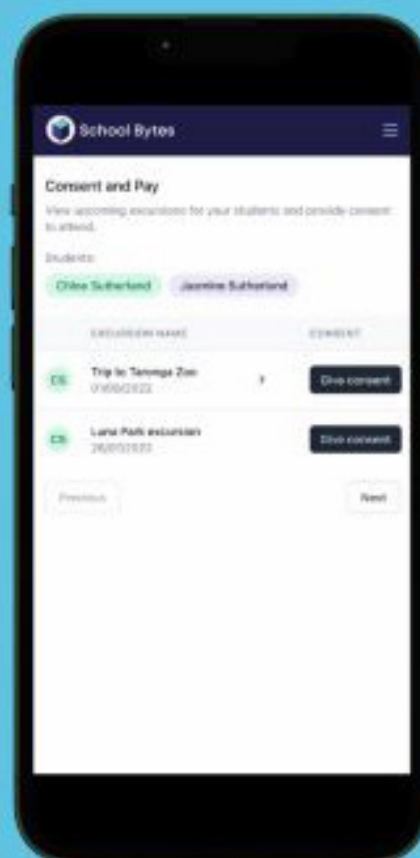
School Bytes

Consent and Pay

View upcoming excursions for your students and provide consent to attend.

Students:

Chloe Sutherland Jasmine Sutherland

| | EXCURSION NAME | | CONSENT |
|---|---|---|---|
| CS | Trip to Taronga Zoo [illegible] | | Give consent |
| CS | Luna Park excursion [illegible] | | Give consent |

Previous

Next